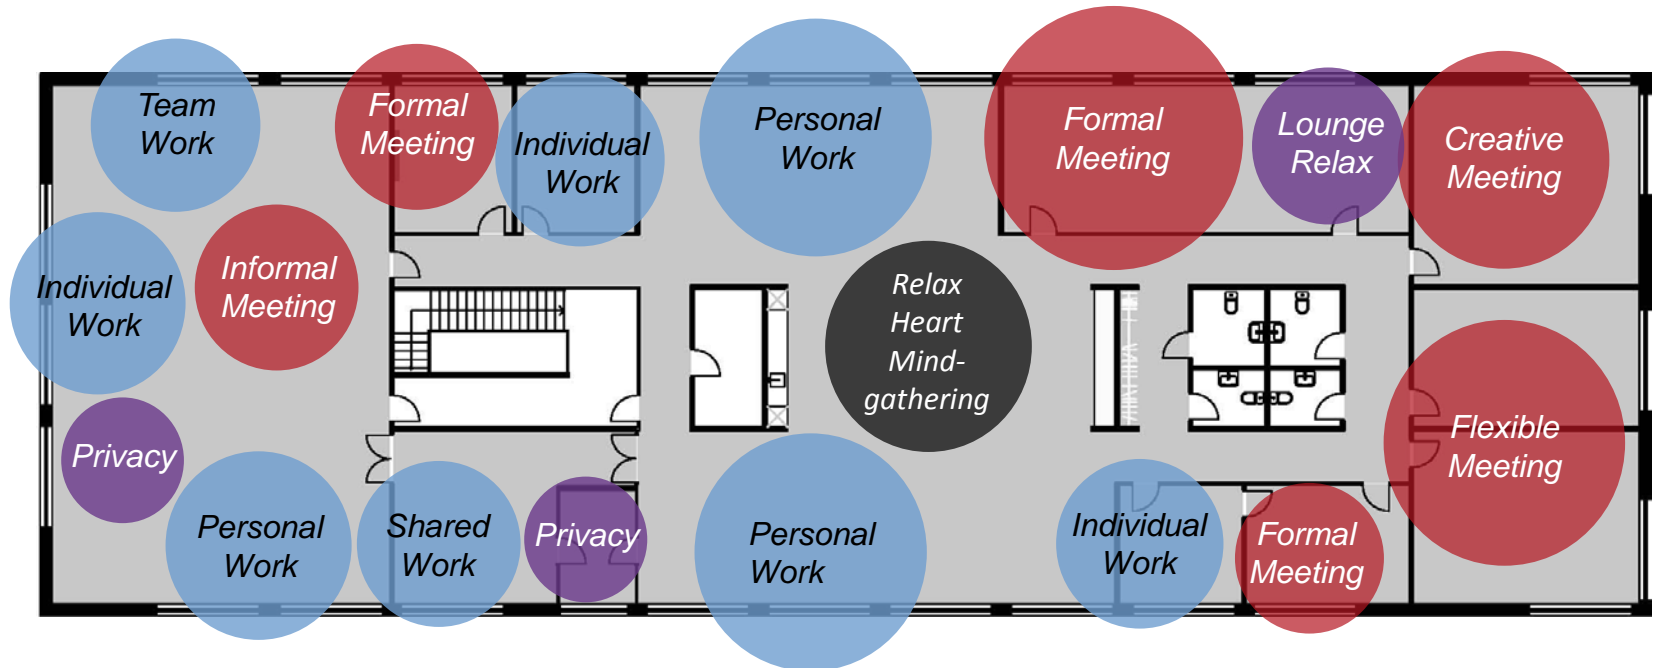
Team Work

Formal Meeting

Individual Work

Personal Work

Formal Meeting

Lounge Relax

Creative Meeting

Individual Work

Informal Meeting

Relax Heart Mind-gathering

Flexible Meeting

Privacy

Personal Work

Shared Work

Privacy

Personal Work

Individual Work

Formal Meeting